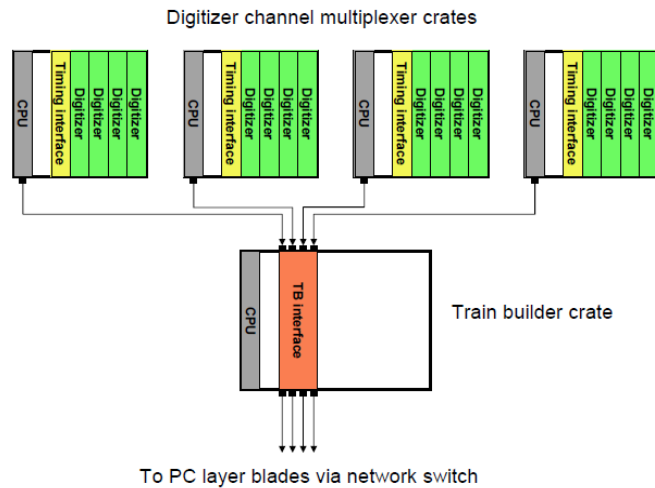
Digitizer channel multiplexer crates

CPU
Timing interface
Digitizer
Digitizer
Digitizer
Digitizer

CPU
Timing interface
Digitizer
Digitizer
Digitizer
Digitizer

CPU
Timing interface
Digitizer
Digitizer
Digitizer
Digitizer

CPU
Timing interface
Digitizer
Digitizer
Digitizer
Digitizer

CPU
TB interface

Train builder crate

To PC layer blades via network switch